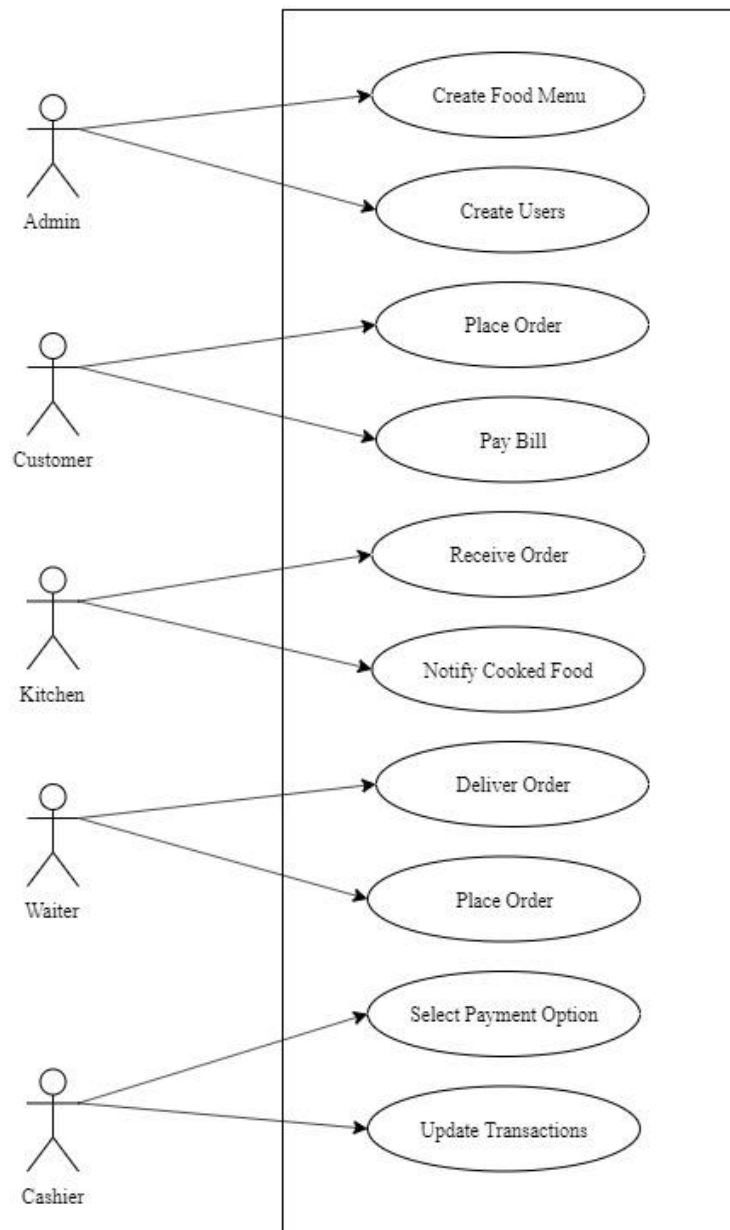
Admin

Create Food Menu

Create Users

Customer

Place Order

Pay Bill

Kitchen

Receive Order

Notify Cooked Food

Waiter

Deliver Order

Place Order

Cashier

Select Payment Option

Update Transactions